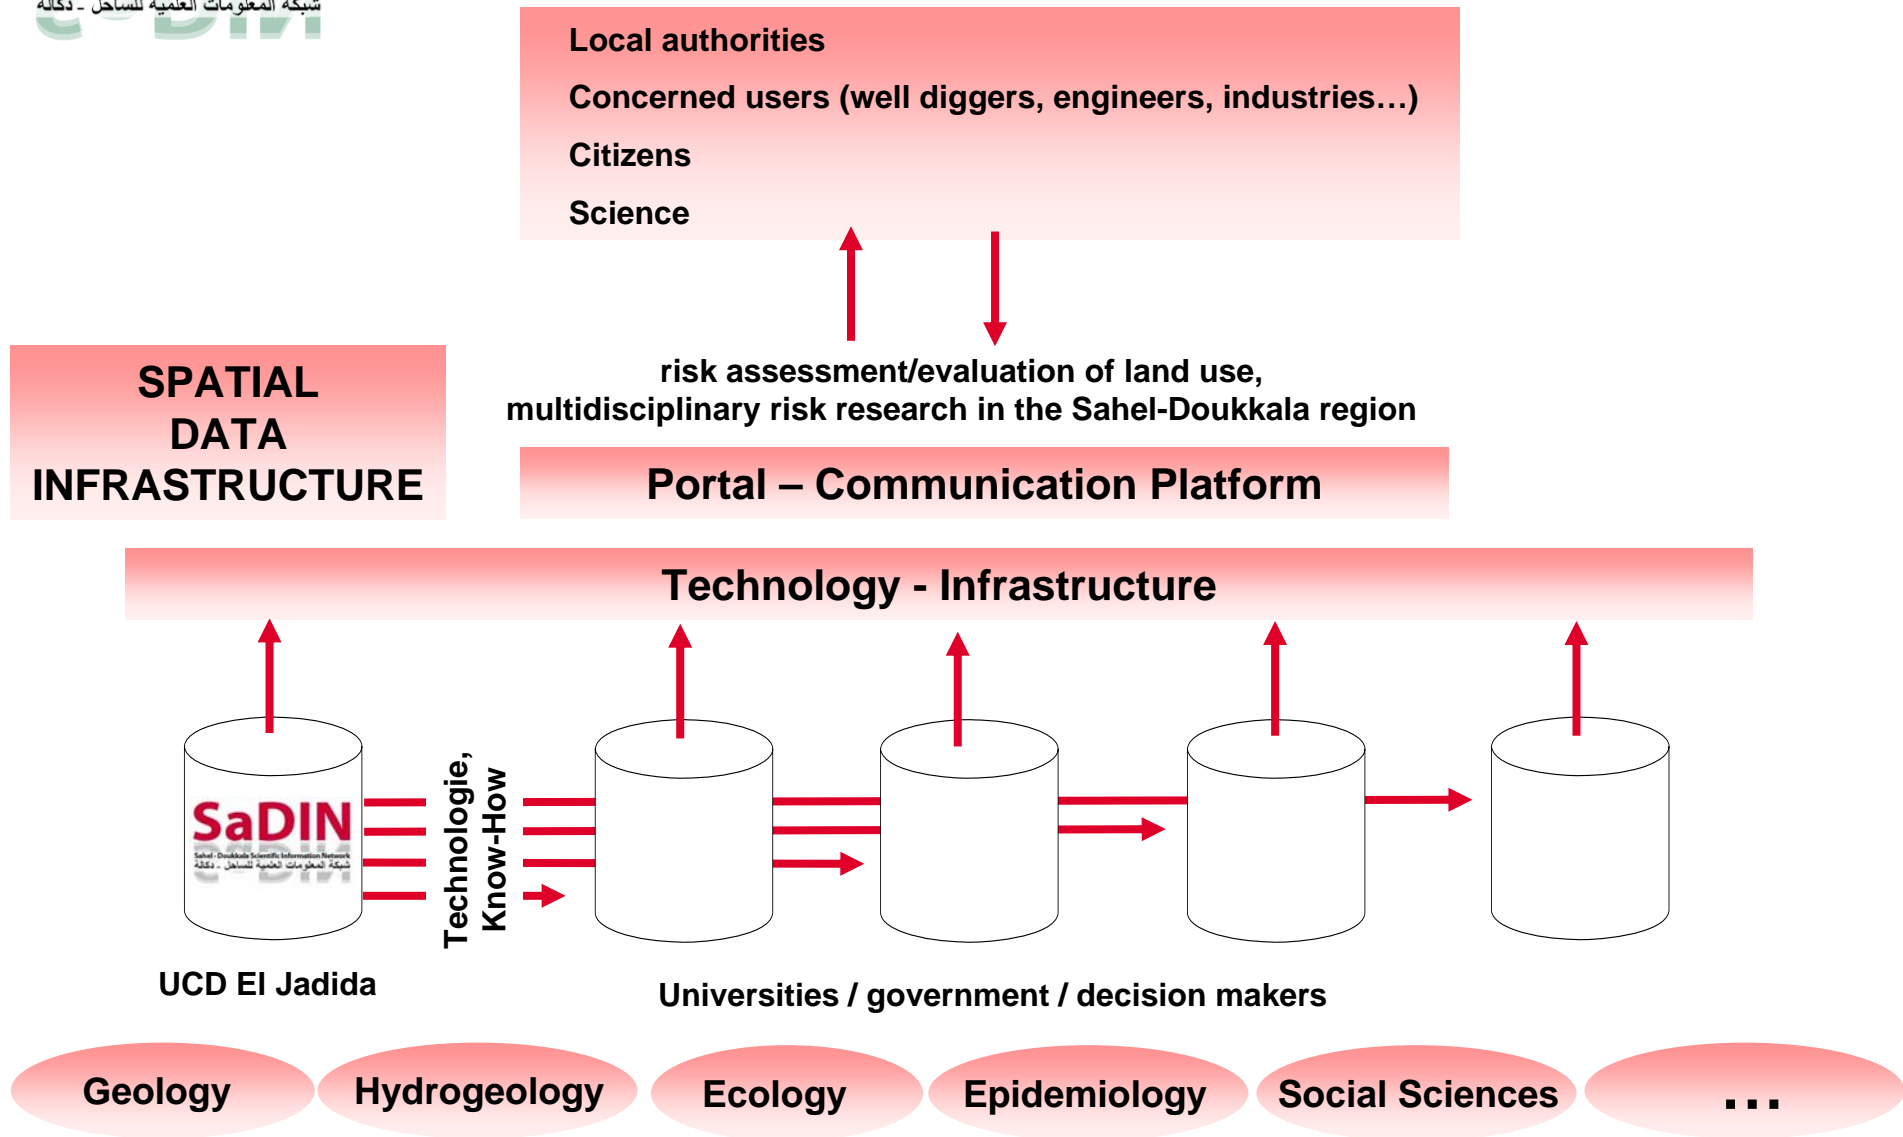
شبكة المعلومات العلمية للساحل - دكالة

Local authorities

Concerned users (well diggers, engineers, industries…)

Citizens

Science

SPATIAL DATA INFRASTRUCTURE

risk assessment/evaluation of land use, multidisciplinary risk research in the Sahel-Doukkala region

Portal – Communication Platform

Technology - Infrastructure

SaDIN

Sahel - Doukkala Scientific Information Network

شبكة المعلومات العلمية للساحل - دكالة

Technologie, Know-How

UCD El Jadida

Universities / government / decision makers

Geology

Hydrogeology

Ecology

Epidemiology

Social Sciences

…